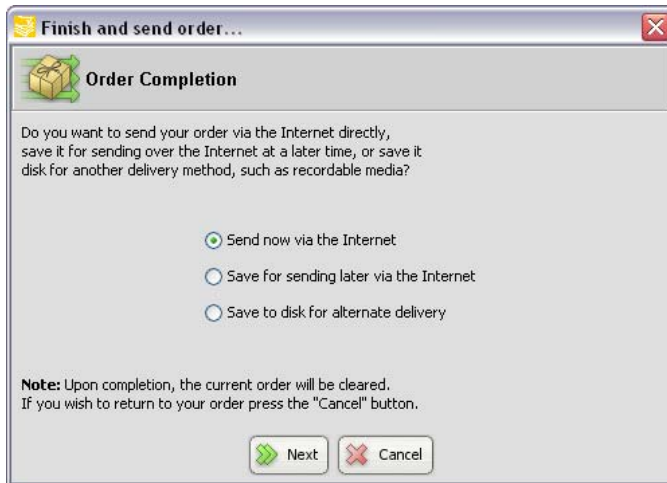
Finish and send order...

Order Completion

Do you want to send your order via the Internet directly, save it for sending over the Internet at a later time, or save it disk for another delivery method, such as recordable media?

Send now via the Internet

Save for sending later via the Internet

Save to disk for alternate delivery

**Note:** Upon completion, the current order will be cleared. If you wish to return to your order press the "Cancel" button.

Next

Cancel